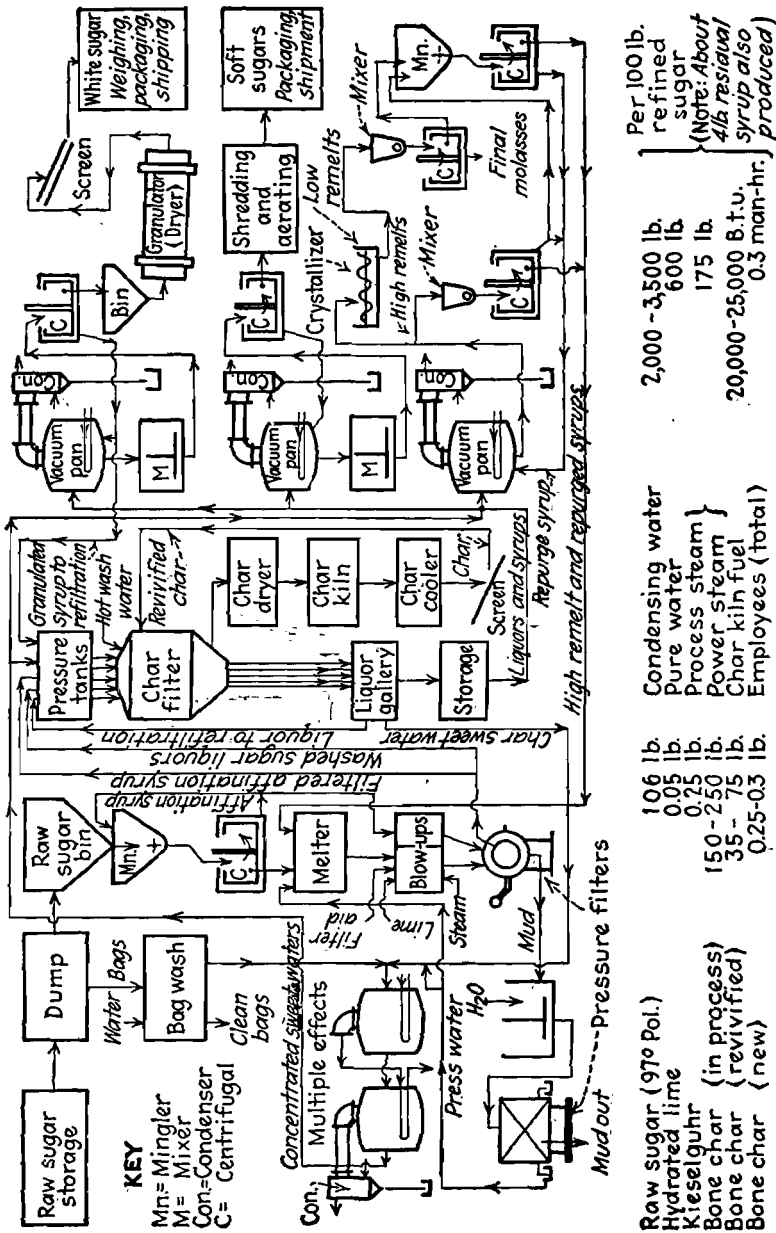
Raw sugar storage

Dump

Raw sugar bin

KEY
Mn.= Mingler
M= Mixer
Con.=Condenser
C= Centrifugal

Water
Bags
Bag wash
Clean bags

Mn.
C
Affination syrup
Melter
Blow-ups
Filter aid
Lime
Steam
Mud
Pressure filters
$H_2O$
Press water
Mud out
Concentrated sweetwaters
Multiple effects
Con.

Filtered affination syrup
Washed sugar liquors
Liquor to refiltration
Char sweet water

Pressure tanks
Granulated syrup to refiltration
Hot wash water
Char filter
Revivified char
Liquor gallery
Storage
Char dryer
Char kiln
Char cooler
Char
Screen
Liquors and syrups
Repurge syrup
High remelt and repurged syrups
Repurge syrup

Vacuum pan
Con.
M
C
Bin
Granulator (Dryer)
Screen
White sugar Weighing, packaging, shipping

Vacuum pan
Con.
M
C
Crystallizer
Shredding and aerating
Soft sugars Packaging, shipment
Low remelts
High remelts
Mixer

Vacuum pan
Con.
C
Mixer
C
Final molasses
Mn.
C

Raw sugar (97° Pol.) 106 lb.
Hydrated lime 0.05 lb.
Kieselguhr 0.25 lb.
Bone char (in process) 150-250 lb.
Bone char (revivified) 35- 75 lb.
Bone char (new) 0.25-0.3 lb.

Condensing water 2,000-3,500 lb.
Pure water 600 lb.
Process steam } 175 lb.
Power steam }
Char kiln fuel 20,000-25,000 B.t.u.
Employees (total) 0.3 man-hr.

Per 100 lb. refined sugar (Note: About 4 lb. residual syrup also produced)